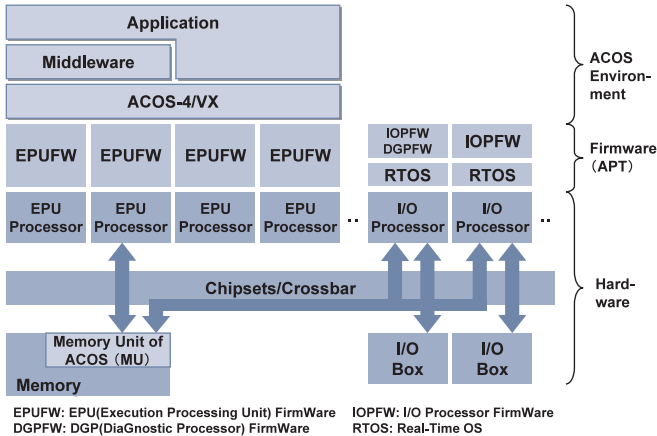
Application

Middleware

ACOS-4/VX

ACOS Environment

EPUFW EPUFW EPUFW EPUFW

IOPFW DGPFW

IOPFW

RTOS RTOS

Firmware (APT)

EPU Processor

EPU Processor

EPU Processor

EPU Processor

..

I/O Processor

I/O Processor

..

Chipsets/Crossbar

Hard-ware

Memory Unit of ACOS (MU)

Memory

I/O Box

I/O Box

EPUFW: EPU(Execution Processing Unit) FirmWare

DGPFW: DGP(DiaGnostic Processor) FirmWare

IOPFW: I/O Processor FirmWare

RTOS: Real-Time OS